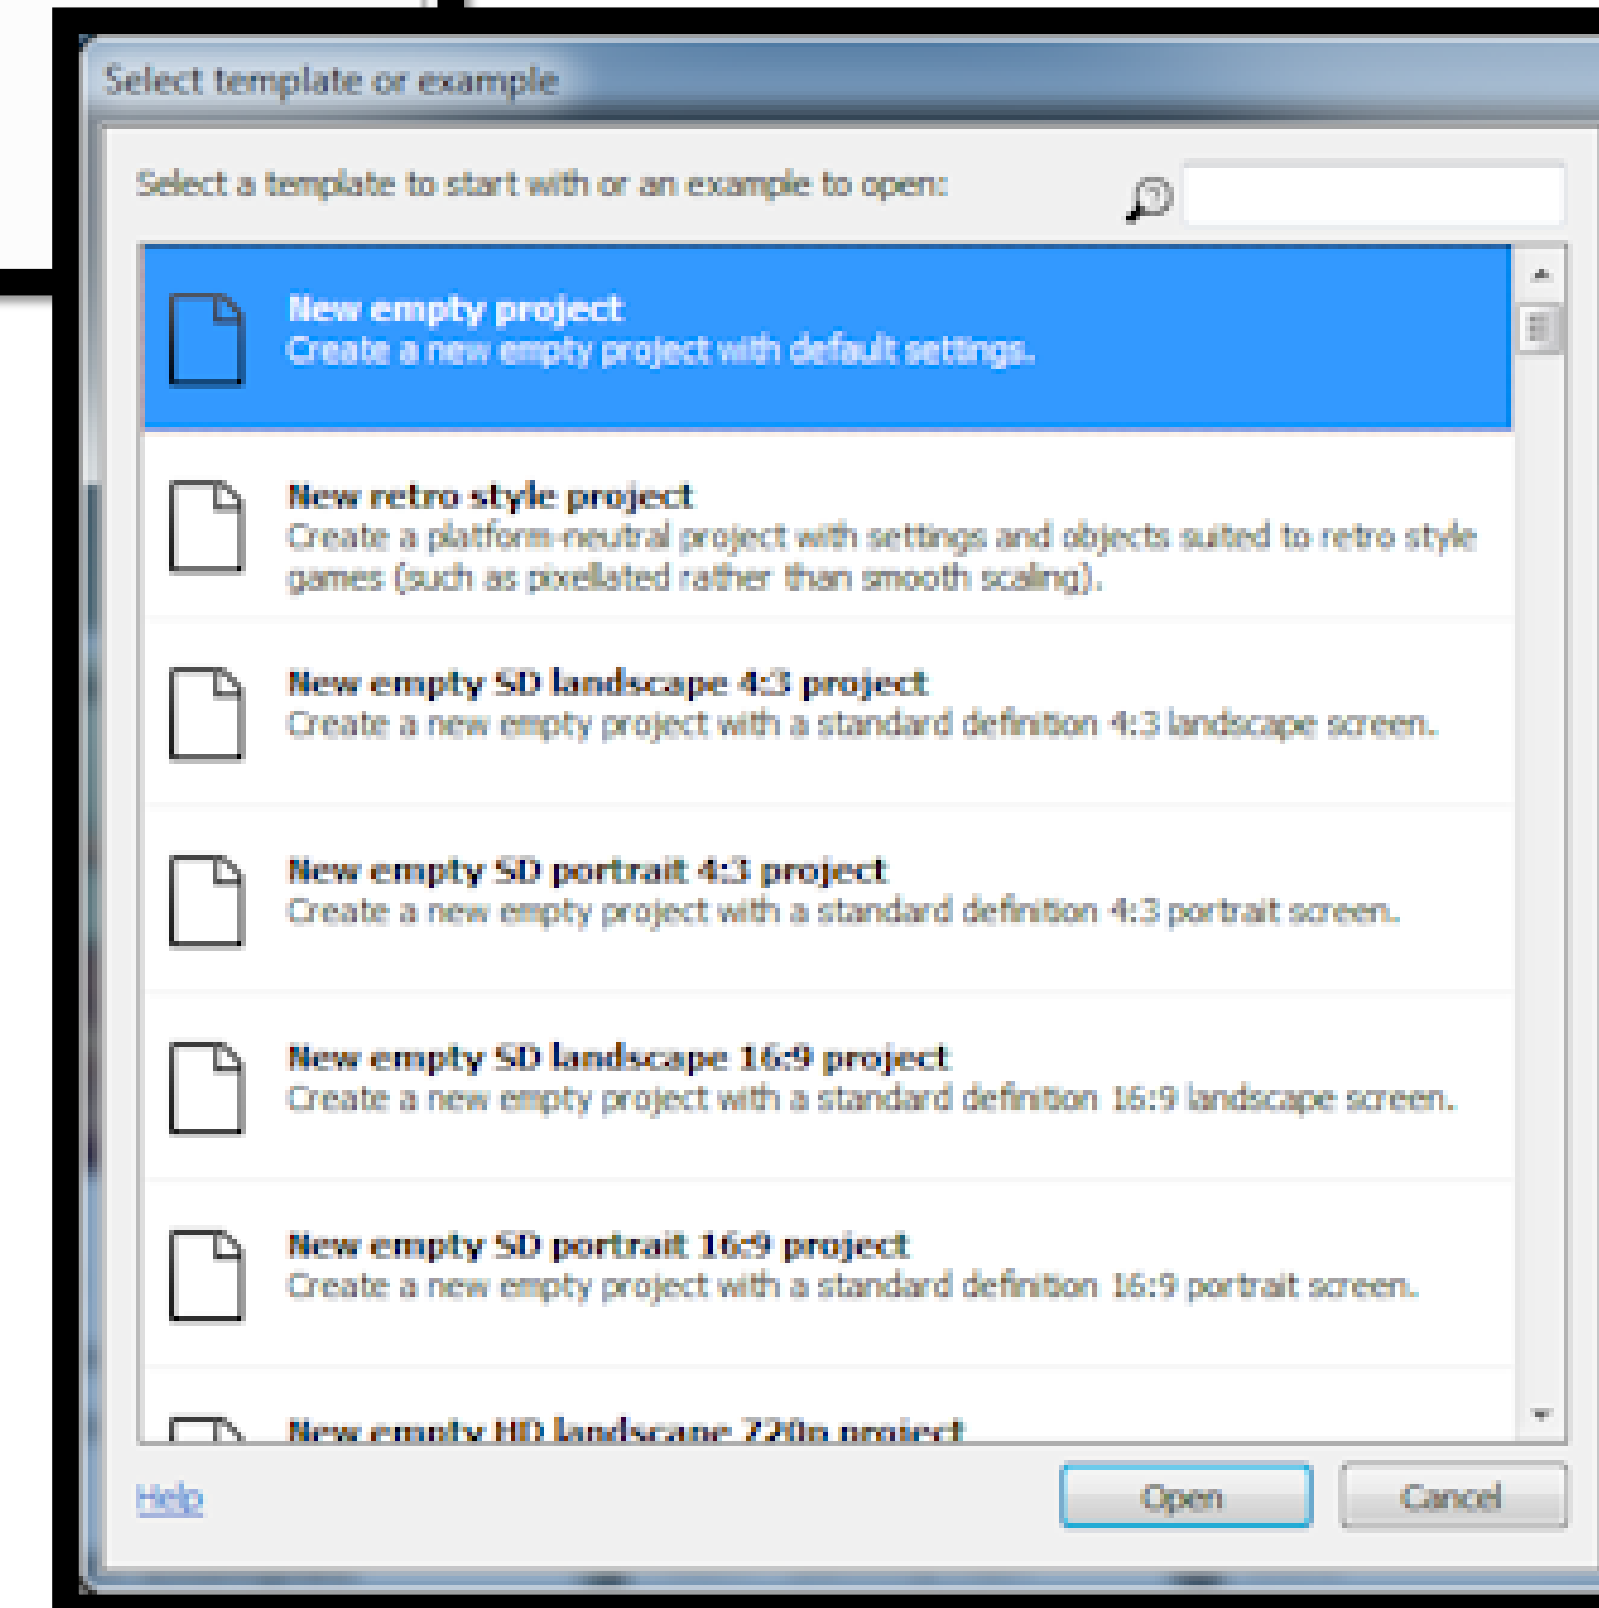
Select template or example

Select a template to start with or an example to open:

New empty project
Create a new empty project with default settings.

New retro style project
Create a platform-neutral project with settings and objects suited to retro style games (such as pixellated rather than smooth scaling).

New empty SD landscape 4:3 project
Create a new empty project with a standard definition 4:3 landscape screen.

New empty SD portrait 4:3 project
Create a new empty project with a standard definition 4:3 portrait screen.

New empty SD landscape 16:9 project
Create a new empty project with a standard definition 16:9 landscape screen.

New empty SD portrait 16:9 project
Create a new empty project with a standard definition 16:9 portrait screen.

New empty HD landscape 720p project

Help

Open

Cancel